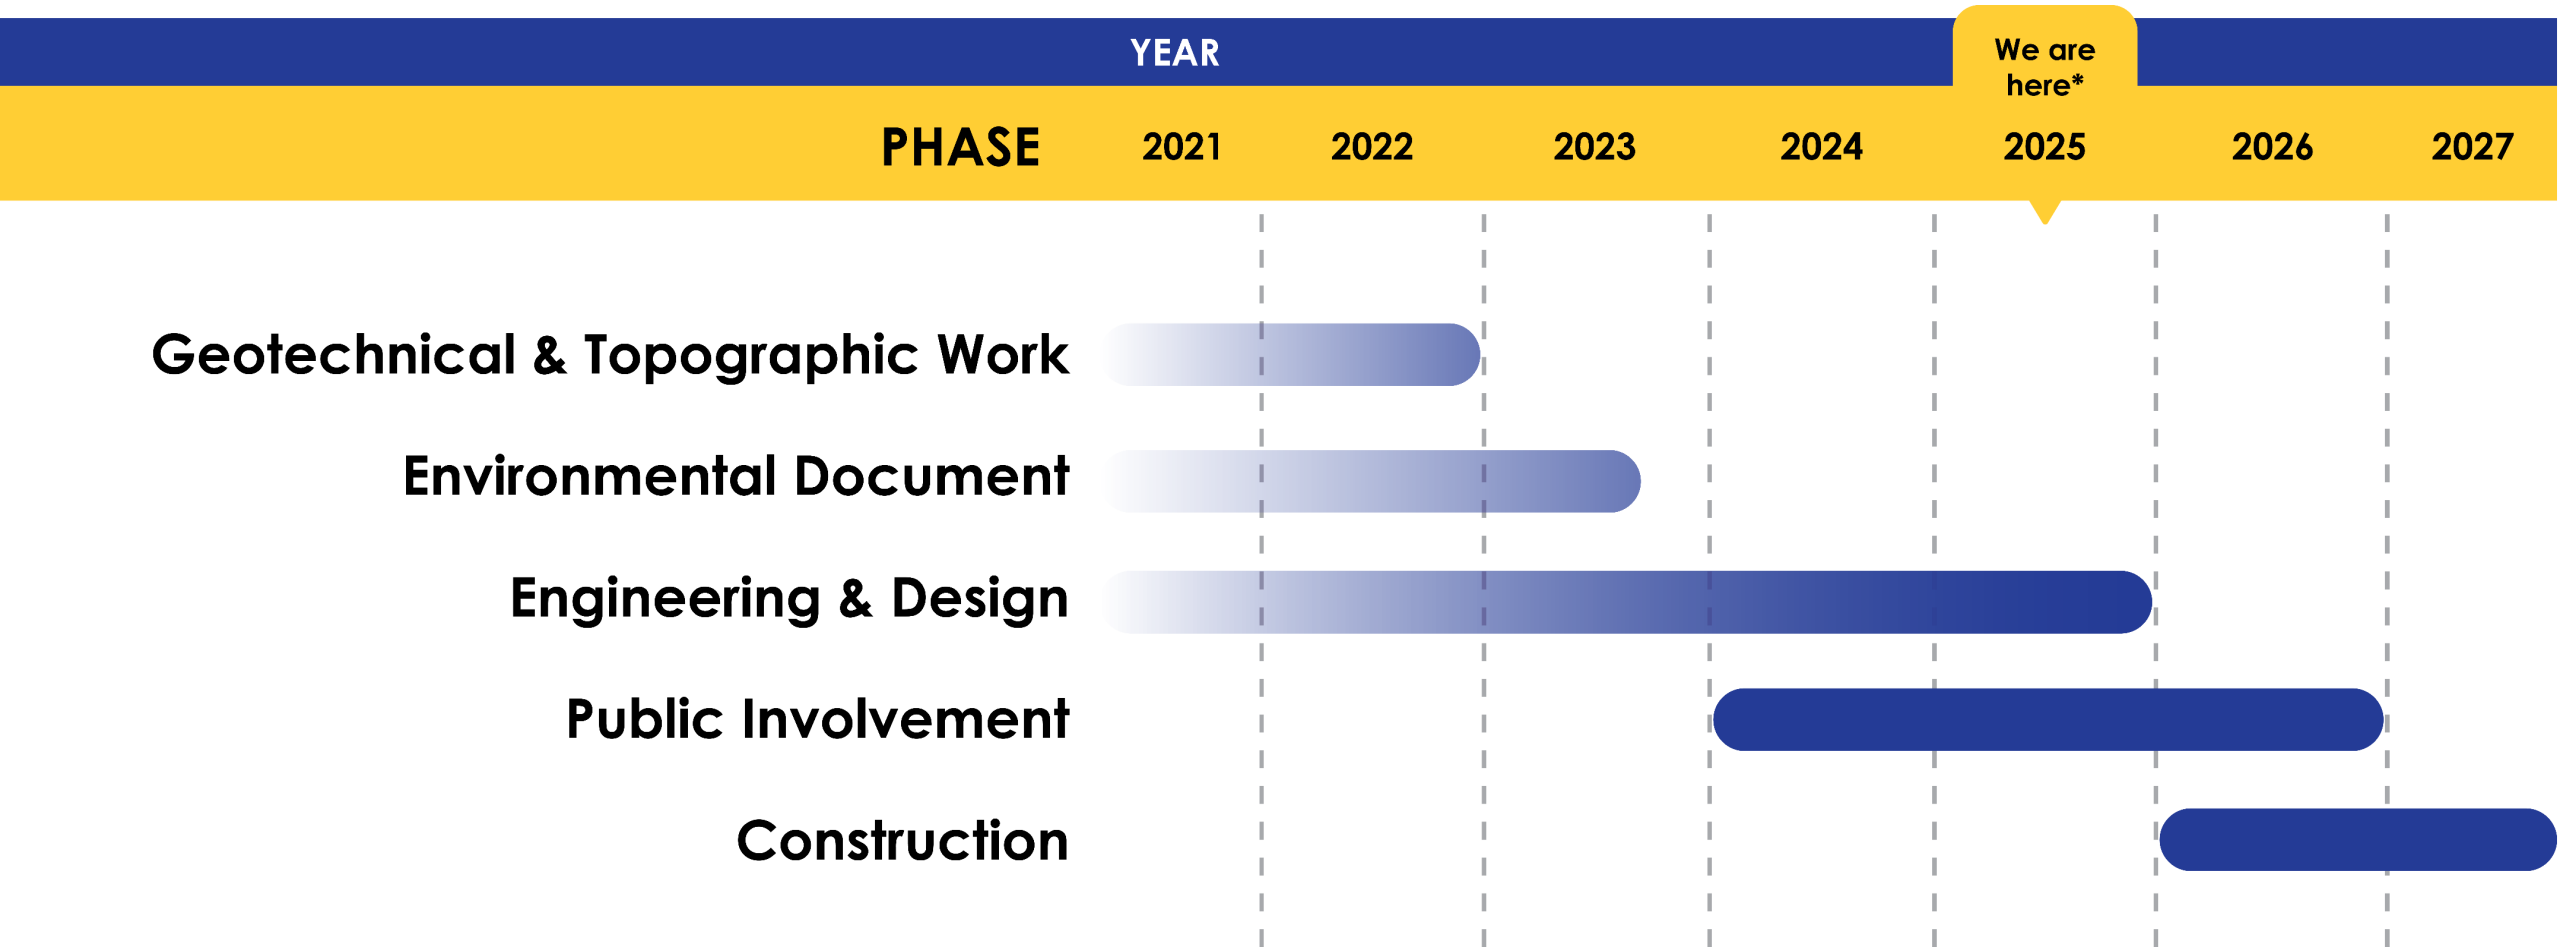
YEAR

We are here*

| PHASE | 2021 | 2022 | 2023 | 2024 | 2025 | 2026 | 2027 |
|---|---|---|---|---|---|---|---|
| Geotechnical & Topographic Work | | | | | | | |
| Environmental Document | | | | | | | |
| Engineering & Design | | | | | | | |
| Public Involvement | | | | | | | |
| Construction | | | | | | | |